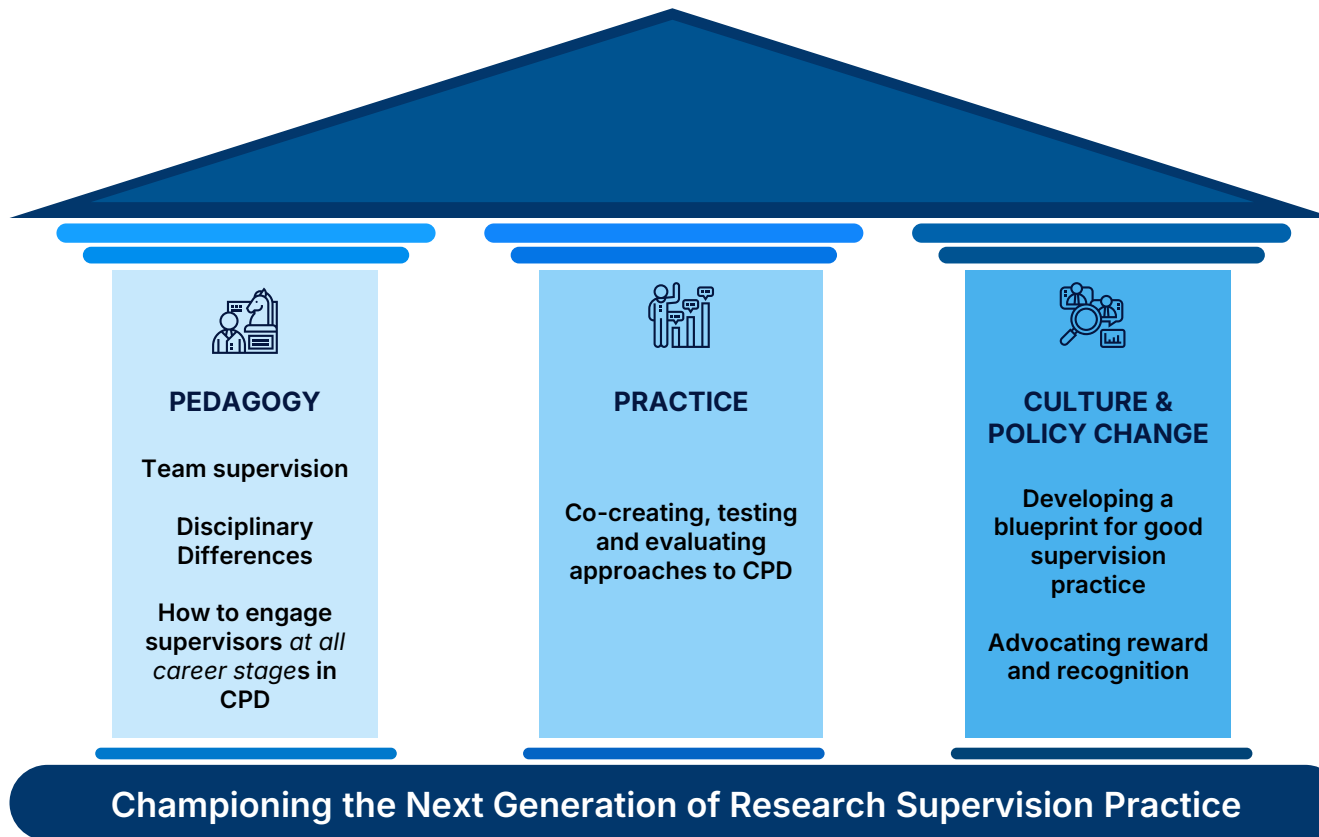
PEDAGOGY

Team supervision

Disciplinary Differences

How to engage supervisors *at all career stage*s in CPD

PRACTICE

Co-creating, testing and evaluating approaches to CPD

CULTURE & POLICY CHANGE

Developing a blueprint for good supervision practice

Advocating reward and recognition

Championing the Next Generation of Research Supervision Practice